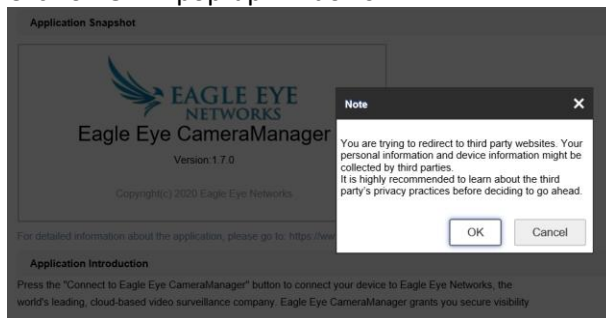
Application Snapshot

EAGLE EYE NETWORKS

Eagle Eye CameraManager

Version:1.7.0

Copyright(c) 2020 Eagle Eye Networks

For detailed information about the application, please go to: https://ww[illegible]

Application Introduction

Press the "Connect to Eagle Eye CameraManager" button to connect your device to Eagle Eye Networks, the world's leading, cloud-based video surveillance company. Eagle Eye CameraManager grants you secure visibility

Note

×

You are trying to redirect to third party websites. Your personal information and device information might be collected by third parties.
It is highly recommended to learn about the third party's privacy practices before deciding to go ahead.

OK

Cancel